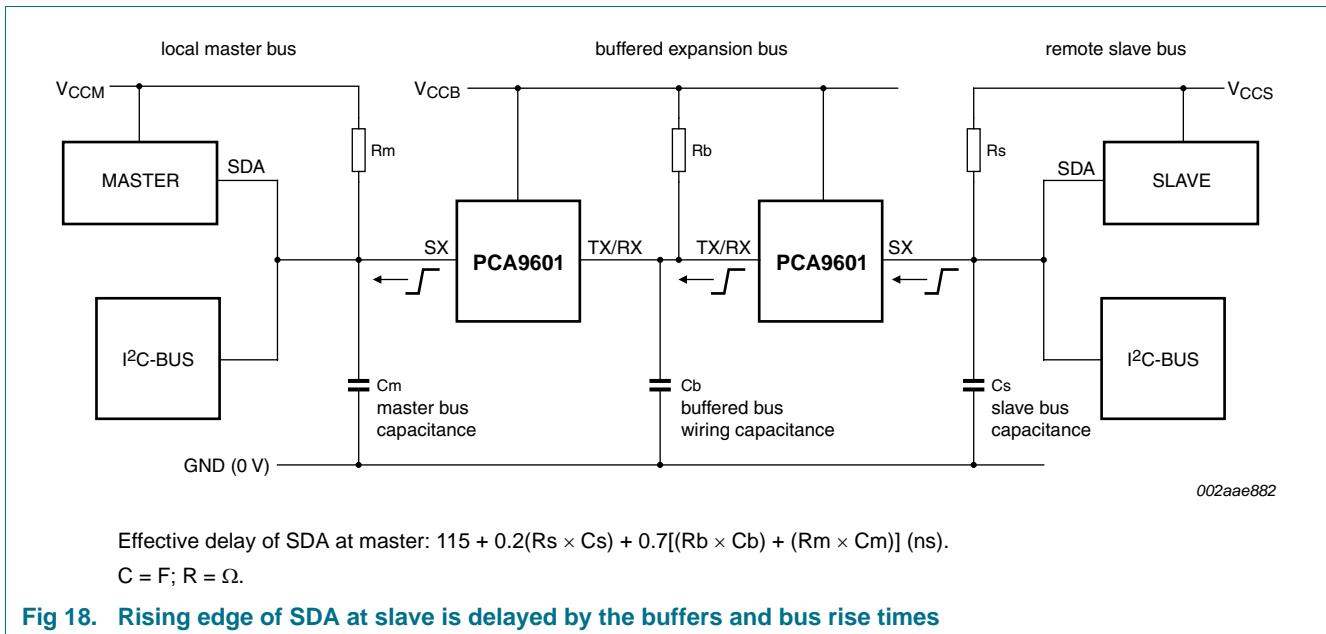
local master bus

buffered expansion bus

remote slave bus

$V_{CCM}$

$V_{CCB}$

$V_{CCS}$

MASTER

SDA

Rm

Rb

Rs

SDA

SLAVE

SX

PCA9601

TX/RX

TX/RX

PCA9601

SX

I$^2$C-BUS

Cm
master bus
capacitance

Cb
buffered bus
wiring capacitance

Cs
slave bus
capacitance

I$^2$C-BUS

GND (0 V)

002aae882

Effective delay of SDA at master: $115 + 0.2(Rs \times Cs) + 0.7[(Rb \times Cb) + (Rm \times Cm)]$ (ns).

$C = F$; $R = \Omega$.

Fig 18. Rising edge of SDA at slave is delayed by the buffers and bus rise times